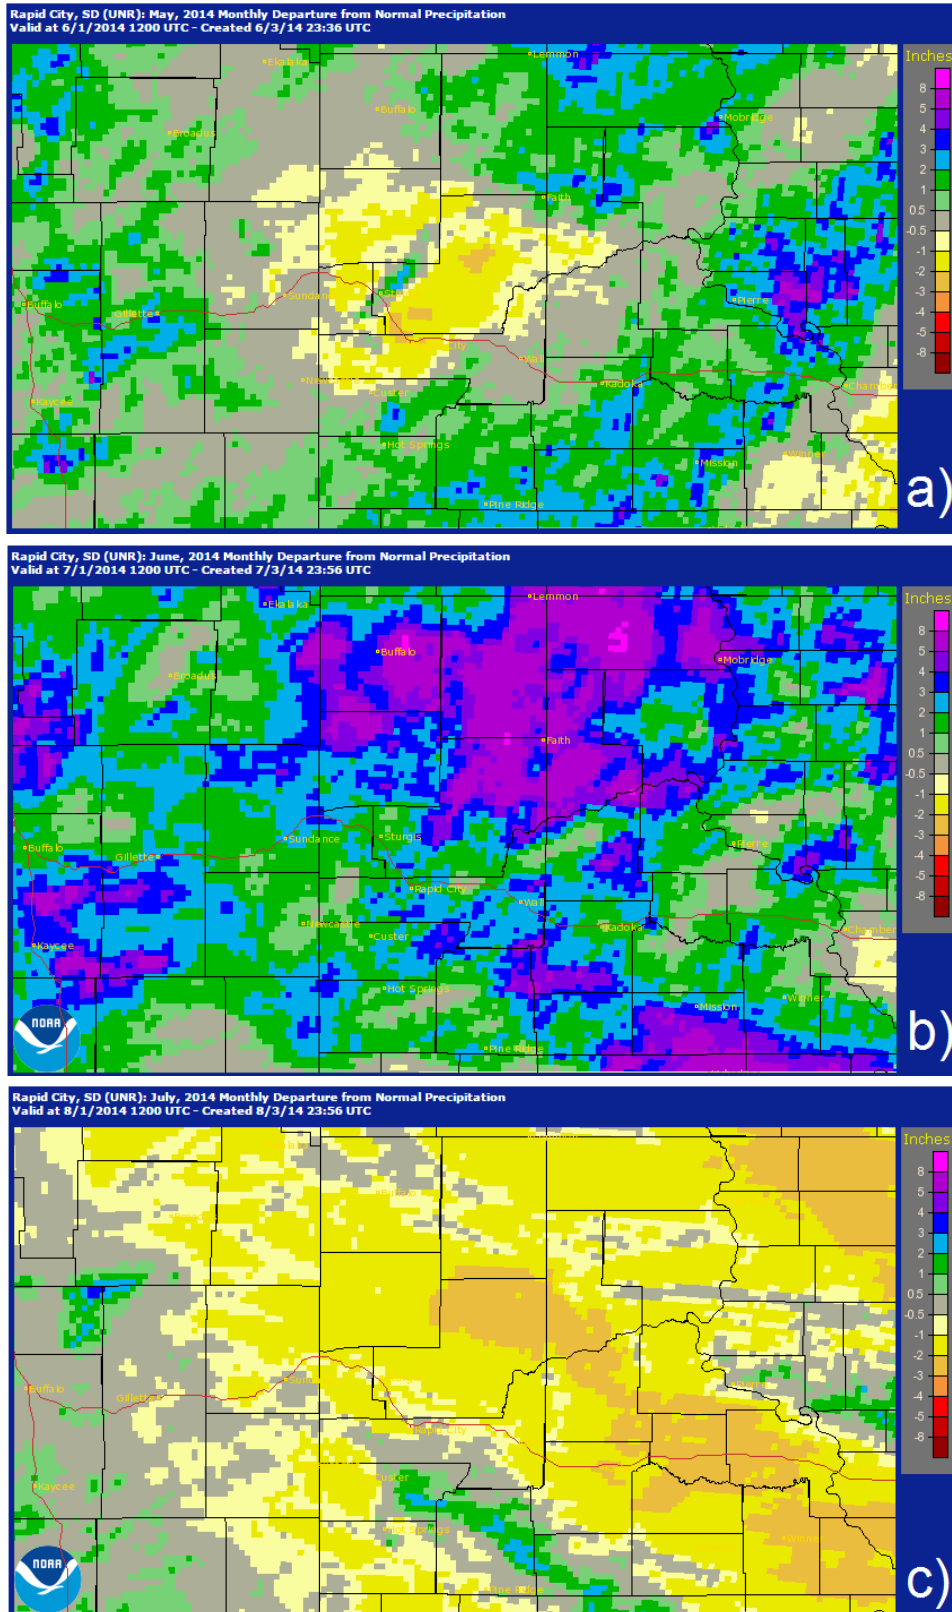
Rapid City, SD (UNR): May, 2014 Monthly Departure from Normal Precipitation
Valid at 6/1/2014 1200 UTC - Created 6/3/14 23:36 UTC

Inches
8
5
4
3
2
1
0.5
-0.5
-1
-2
-3
-4
-5
-8

Ekalaka
Lemmon
Buffalo
Broadus
Mobridge
Faith
Buffalo
Gillette
Sundance
Sturgis
Pierre
Wall
Kadoka
Chamberlain
Newcastle
Custer
Kaycee
Hot Springs
Mission
Winner
Pine Ridge

a)

Rapid City, SD (UNR): June, 2014 Monthly Departure from Normal Precipitation
Valid at 7/1/2014 1200 UTC - Created 7/3/14 23:56 UTC

Inches
8
5
4
3
2
1
0.5
-0.5
-1
-2
-3
-4
-5
-8

Ekalaka
Lemmon
Buffalo
Mobridge
Broadus
Faith
Buffalo
Gillette
Sundance
Sturgis
Pierre
Rapid City
Wall
Newcastle
Custer
Kadoka
Chamberlain
Kaycee
Hot Springs
Mission
Winner
Pine Ridge
NOAA

b)

Rapid City, SD (UNR): July, 2014 Monthly Departure from Normal Precipitation
Valid at 8/1/2014 1200 UTC - Created 8/3/14 23:56 UTC

Inches
8
5
4
3
2
1
0.5
-0.5
-1
-2
-3
-4
-5
-8

Buffalo
Gillette
Rapid City
Custer
Kaycee
Hot Springs
Pine Ridge
NOAA

c)